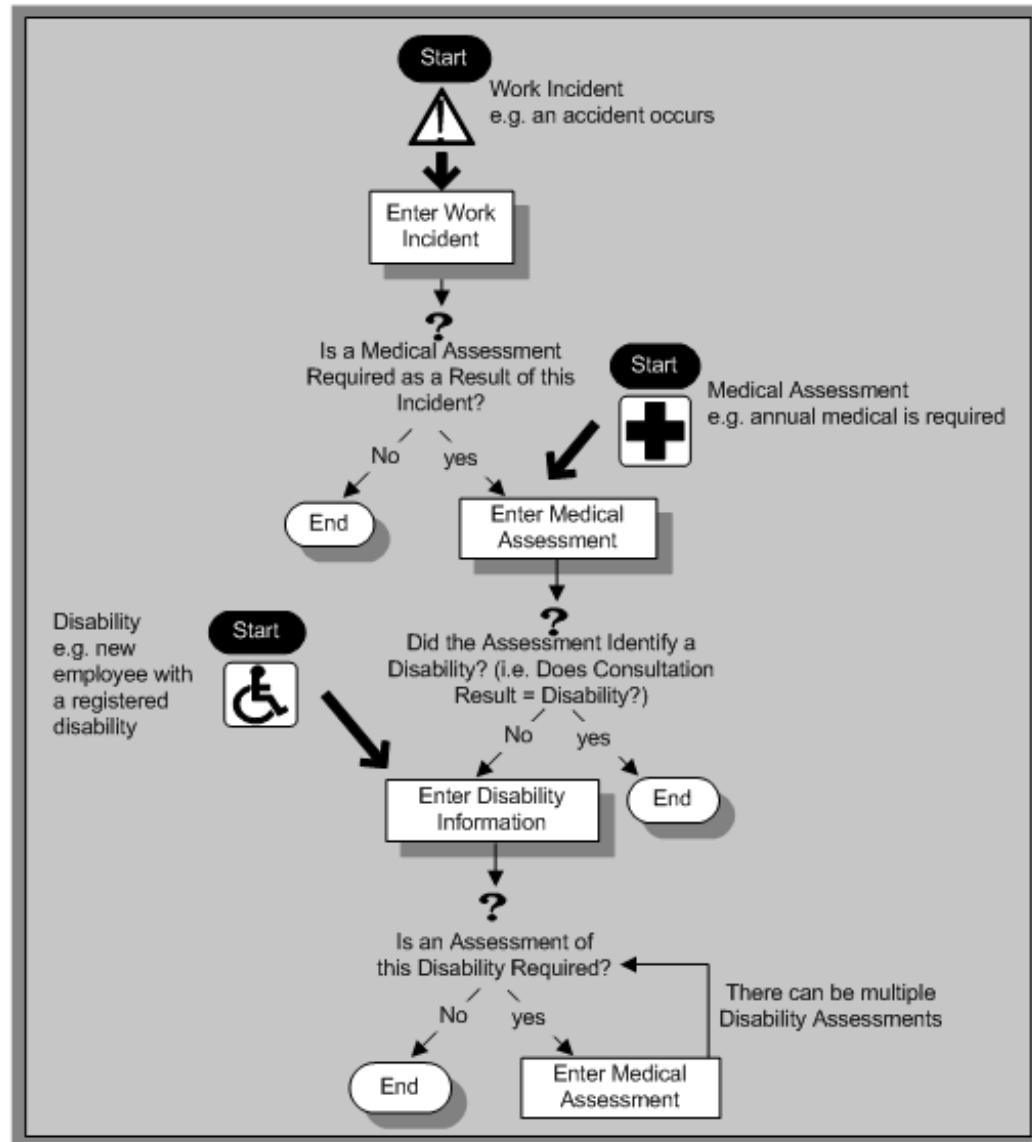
Start

Work Incident
e.g. an accident occurs

Enter Work Incident

?
Is a Medical Assessment Required as a Result of this Incident?

No

yes

End

Start

Medical Assessment
e.g. annual medical is required

Enter Medical Assessment

?
Did the Assessment Identify a Disability? (i.e. Does Consultation Result = Disability?)

Disability
e.g. new employee with a registered disability

Start

No

yes

Enter Disability Information

End

?
Is an Assessment of this Disability Required?

There can be multiple Disability Assessments

No

yes

End

Enter Medical Assessment